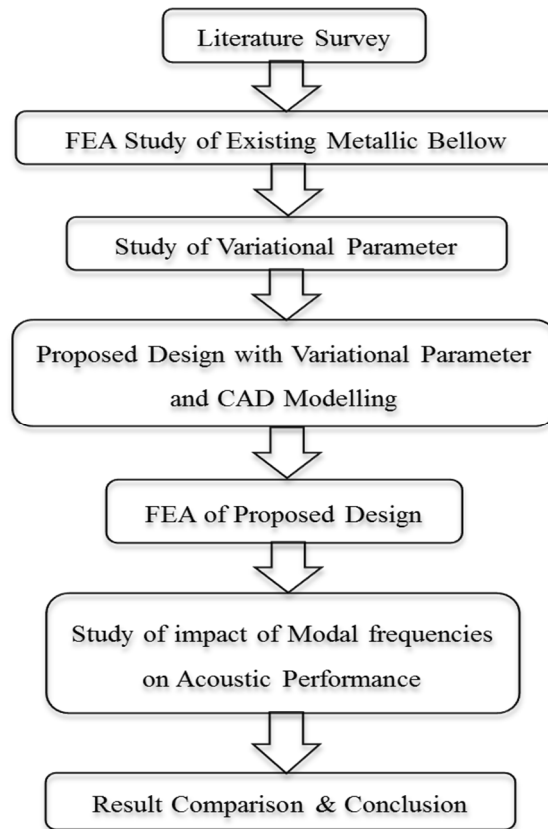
Literature Survey

FEA Study of Existing Metallic Bellow

Study of Variational Parameter

Proposed Design with Variational Parameter and CAD Modelling

FEA of Proposed Design

Study of impact of Modal frequencies on Acoustic Performance

Result Comparison & Conclusion